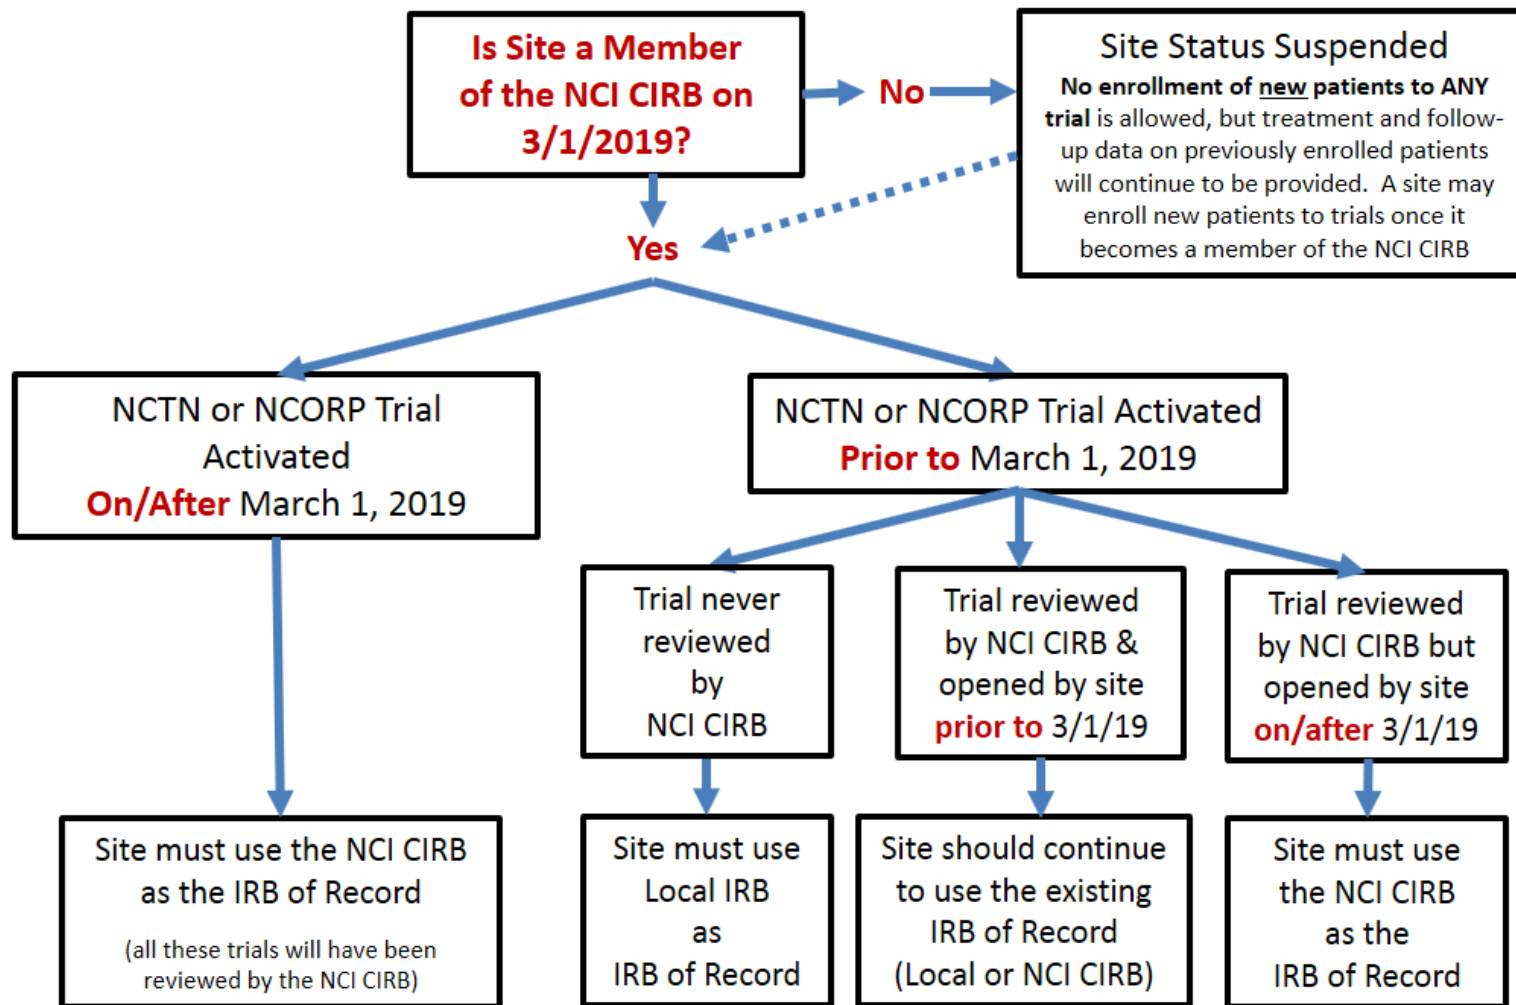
Is Site a Member of the NCI CIRB on 3/1/2019?

No

Site Status Suspended
No enrollment of new patients to ANY trial is allowed, but treatment and follow-up data on previously enrolled patients will continue to be provided. A site may enroll new patients to trials once it becomes a member of the NCI CIRB

Yes

NCTN or NCORP Trial Activated On/After March 1, 2019

NCTN or NCORP Trial Activated Prior to March 1, 2019

Trial never reviewed by NCI CIRB

Trial reviewed by NCI CIRB & opened by site prior to 3/1/19

Trial reviewed by NCI CIRB but opened by site on/after 3/1/19

Site must use the NCI CIRB as the IRB of Record

(all these trials will have been reviewed by the NCI CIRB)

Site must use Local IRB as IRB of Record

Site should continue to use the existing IRB of Record (Local or NCI CIRB)

Site must use the NCI CIRB as the IRB of Record